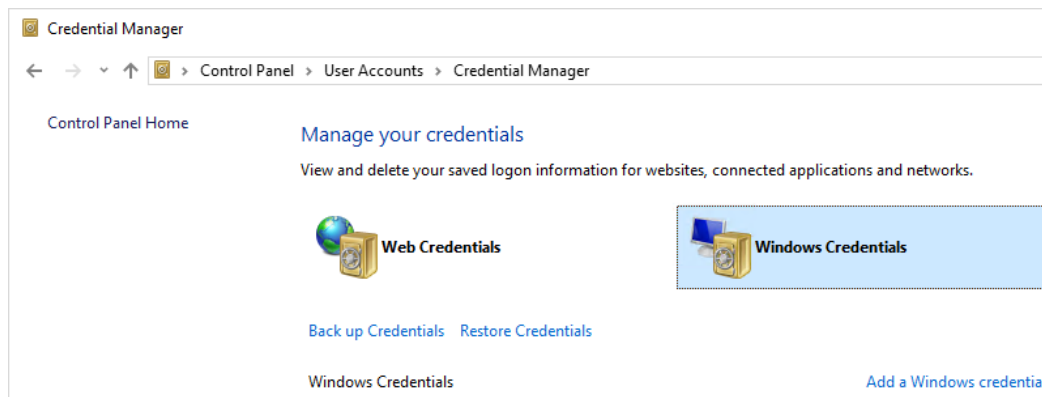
Credential Manager

Control Panel > User Accounts > Credential Manager

Control Panel Home

Manage your credentials

View and delete your saved logon information for websites, connected applications and networks.

Web Credentials

Windows Credentials

Back up Credentials Restore Credentials

Windows Credentials

Add a Windows credentia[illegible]